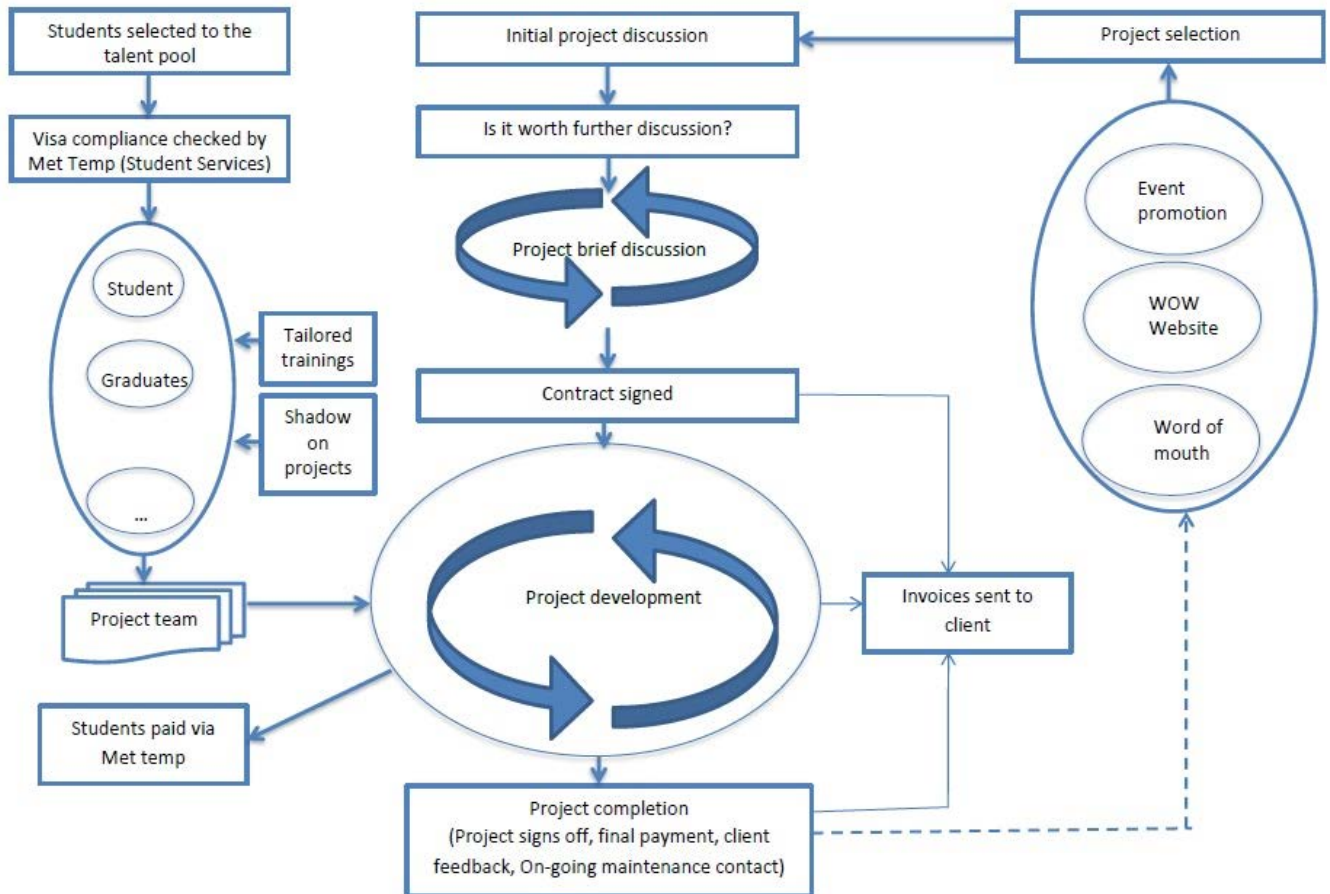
Students selected to the talent pool

Visa compliance checked by Met Temp (Student Services)

Student

Graduates

...

Tailored trainings

Shadow on projects

Project team

Students paid via Met temp

Initial project discussion

Is it worth further discussion?

Project brief discussion

Contract signed

Project development

Project completion (Project signs off, final payment, client feedback, On-going maintenance contact)

Invoices sent to client

Project selection

Event promotion

WOW Website

Word of mouth